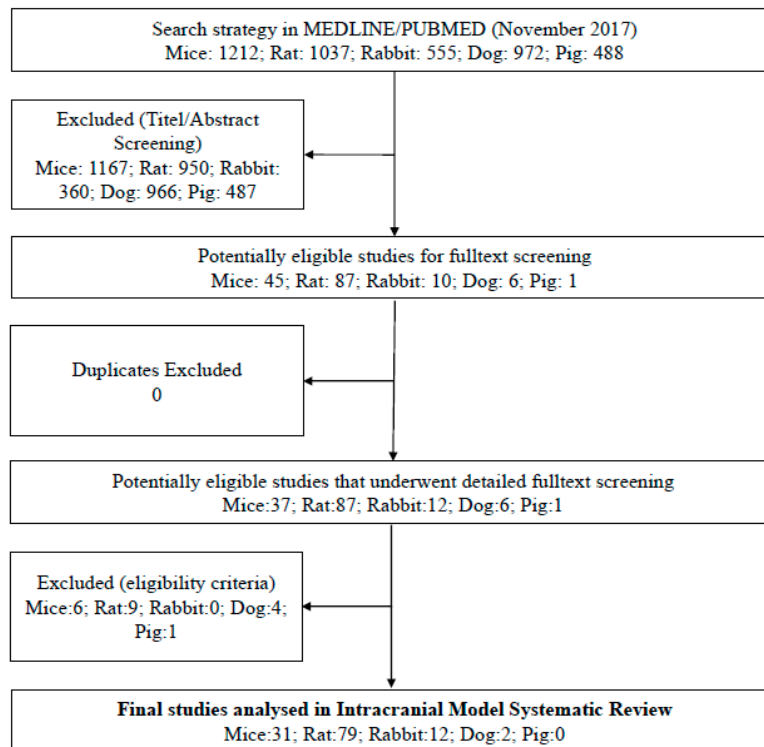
Search strategy in MEDLINE/PUBMED (November 2017)
Mice: 1212; Rat: 1037; Rabbit: 555; Dog: 972; Pig: 488

Excluded (Titel/Abstract Screening)
Mice: 1167; Rat: 950; Rabbit: 360; Dog: 966; Pig: 487

Potentially eligible studies for fulltext screening
Mice: 45; Rat: 87; Rabbit: 10; Dog: 6; Pig: 1

Duplicates Excluded
0

Potentially eligible studies that underwent detailed fulltext screening
Mice:37; Rat:87; Rabbit:12; Dog:6; Pig:1

Excluded (eligibility criteria)
Mice:6; Rat:9; Rabbit:0; Dog:4; Pig:1

**Final studies analysed in Intracranial Model Systematic Review**
Mice:31; Rat:79; Rabbit:12; Dog:2; Pig:0